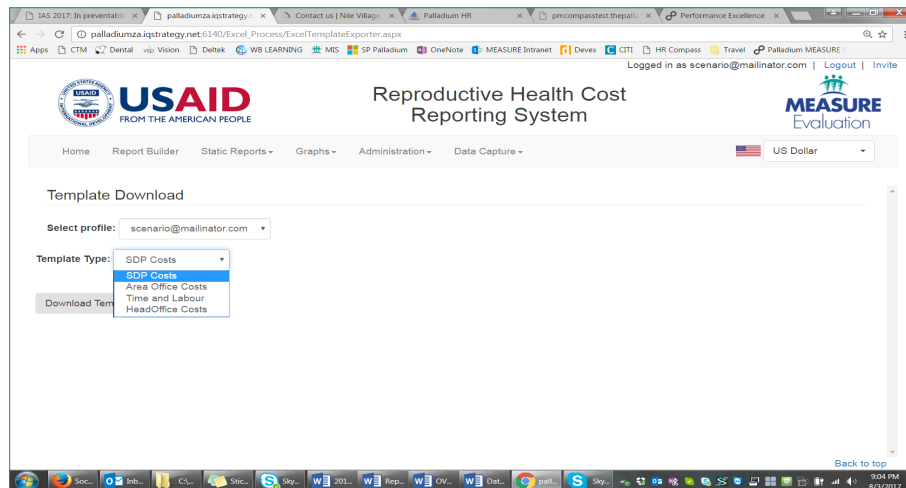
IAS 2017: In preventable ×
palladiumza.iqstrategy.n ×
Contact us | Nile Village ×
Palladium HR ×
pmcompasstest.thepalla ×
Performance Excellence ×

palladiumza.iqstrategy.net:6140/Excel_Process/ExcelTemplateExporter.aspx

Apps CTM Dental Vision Deltek WB LEARNING MIS SP Palladium OneNote MEASURE Intranet Devex CITI HR Compass Travel Palladium MEASURE

Logged in as scenario@mailinator.com | Logout | Invite

USAID FROM THE AMERICAN PEOPLE

Reproductive Health Cost Reporting System

MEASURE Evaluation

Home Report Builder Static Reports Graphs Administration Data Capture

US Dollar

Template Download

Select profile: scenario@mailinator.com

Template Type: SDP Costs

SDP Costs
Area Office Costs
Time and Labour
HeadOffice Costs

Download Tem

Back to top

Soc... Inb... C:\... Stic... Sky... 201... Rep... OV... Dat... pall... Sky...

9:04 PM
8/3/2017